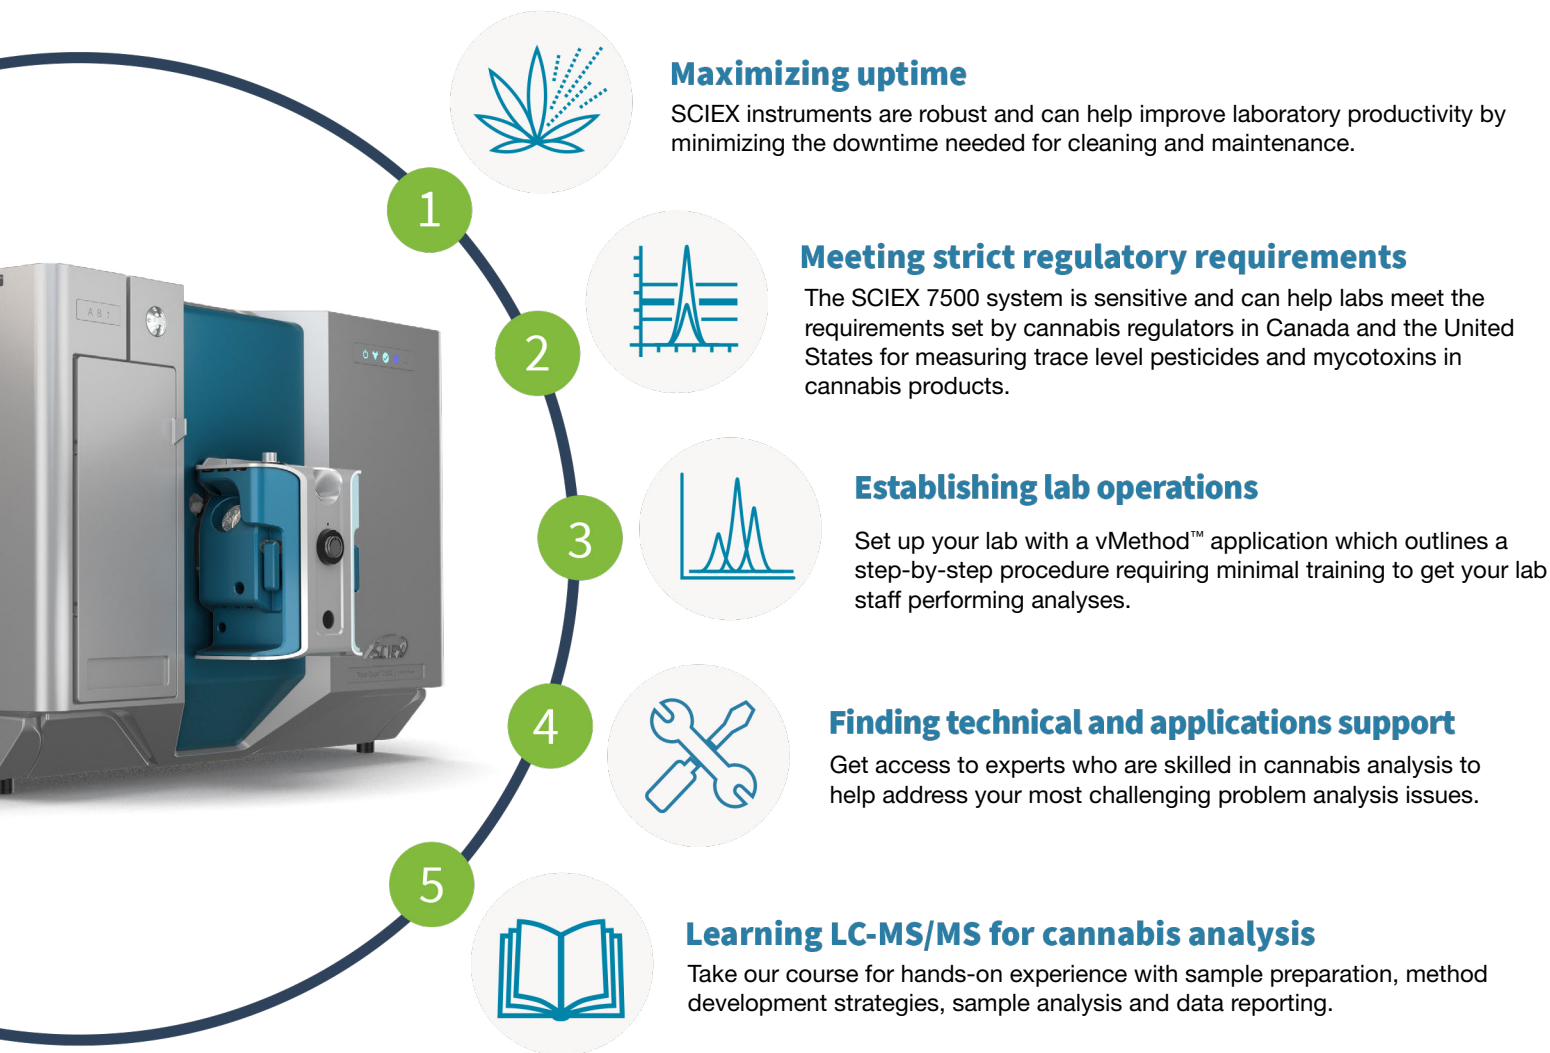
1

Maximizing uptime

SCIEX instruments are robust and can help improve laboratory productivity by minimizing the downtime needed for cleaning and maintenance.

2

Meeting strict regulatory requirements

The SCIEX 7500 system is sensitive and can help labs meet the requirements set by cannabis regulators in Canada and the United States for measuring trace level pesticides and mycotoxins in cannabis products.

3

Establishing lab operations

Set up your lab with a vMethod™ application which outlines a step-by-step procedure requiring minimal training to get your lab staff performing analyses.

4

Finding technical and applications support

Get access to experts who are skilled in cannabis analysis to help address your most challenging problem analysis issues.

5

Learning LC-MS/MS for cannabis analysis

Take our course for hands-on experience with sample preparation, method development strategies, sample analysis and data reporting.